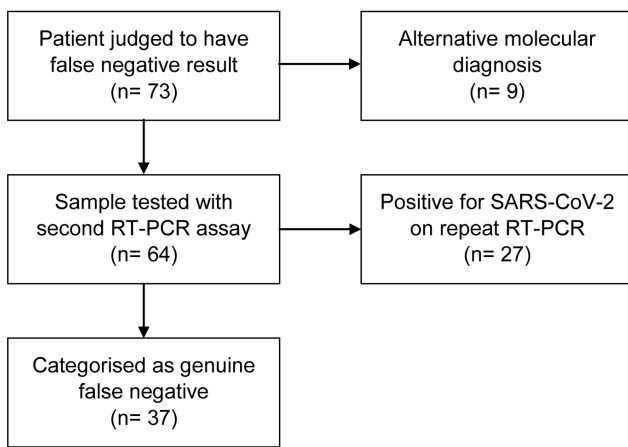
Patient judged to have false negative result (n= 73)

Alternative molecular diagnosis (n= 9)

Sample tested with second RT-PCR assay (n= 64)

Positive for SARS-CoV-2 on repeat RT-PCR (n= 27)

Categorised as genuine false negative (n= 37)